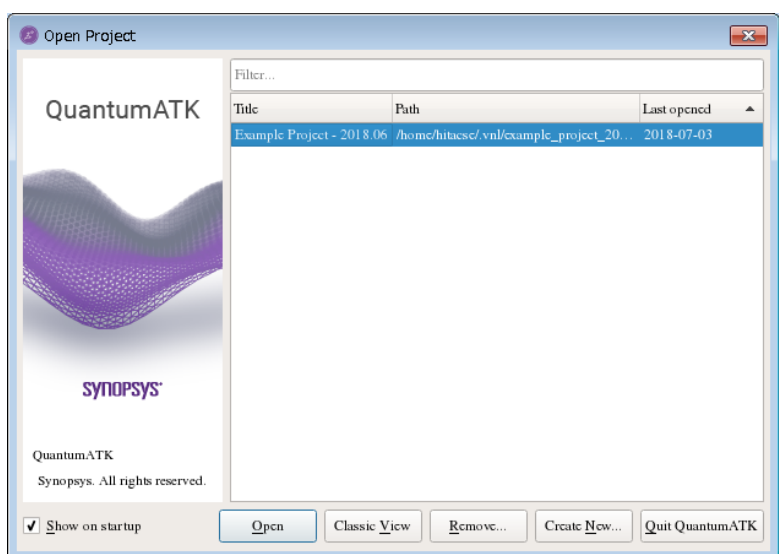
Open Project

QuantumATK

SYNOPSYS

QuantumATK

Synopsys. All rights reserved.

Filter...

| Title | Path | Last opened |
|---|---|---|
| Example Project - 2018.06 | /home/hitacse/.vnl/example_project_20... | 2018-07-03 |

Show on startup

Open

Classic View

Remove...

Create New...

Quit QuantumATK